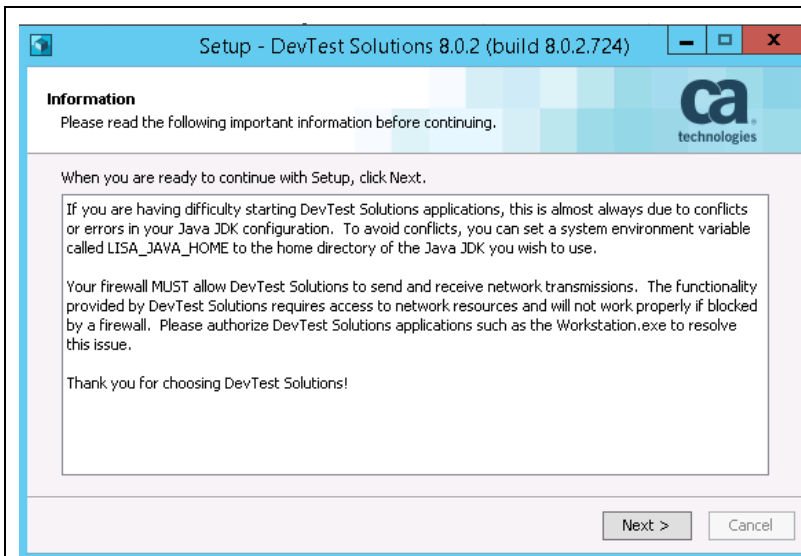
Setup - DevTest Solutions 8.0.2 (build 8.0.2.724)

Information
Please read the following important information before continuing.

ca technologies

When you are ready to continue with Setup, click Next.

If you are having difficulty starting DevTest Solutions applications, this is almost always due to conflicts or errors in your Java JDK configuration. To avoid conflicts, you can set a system environment variable called LISA_JAVA_HOME to the home directory of the Java JDK you wish to use.

Your firewall MUST allow DevTest Solutions to send and receive network transmissions. The functionality provided by DevTest Solutions requires access to network resources and will not work properly if blocked by a firewall. Please authorize DevTest Solutions applications such as the Workstation.exe to resolve this issue.

Thank you for choosing DevTest Solutions!

Next >
Cancel